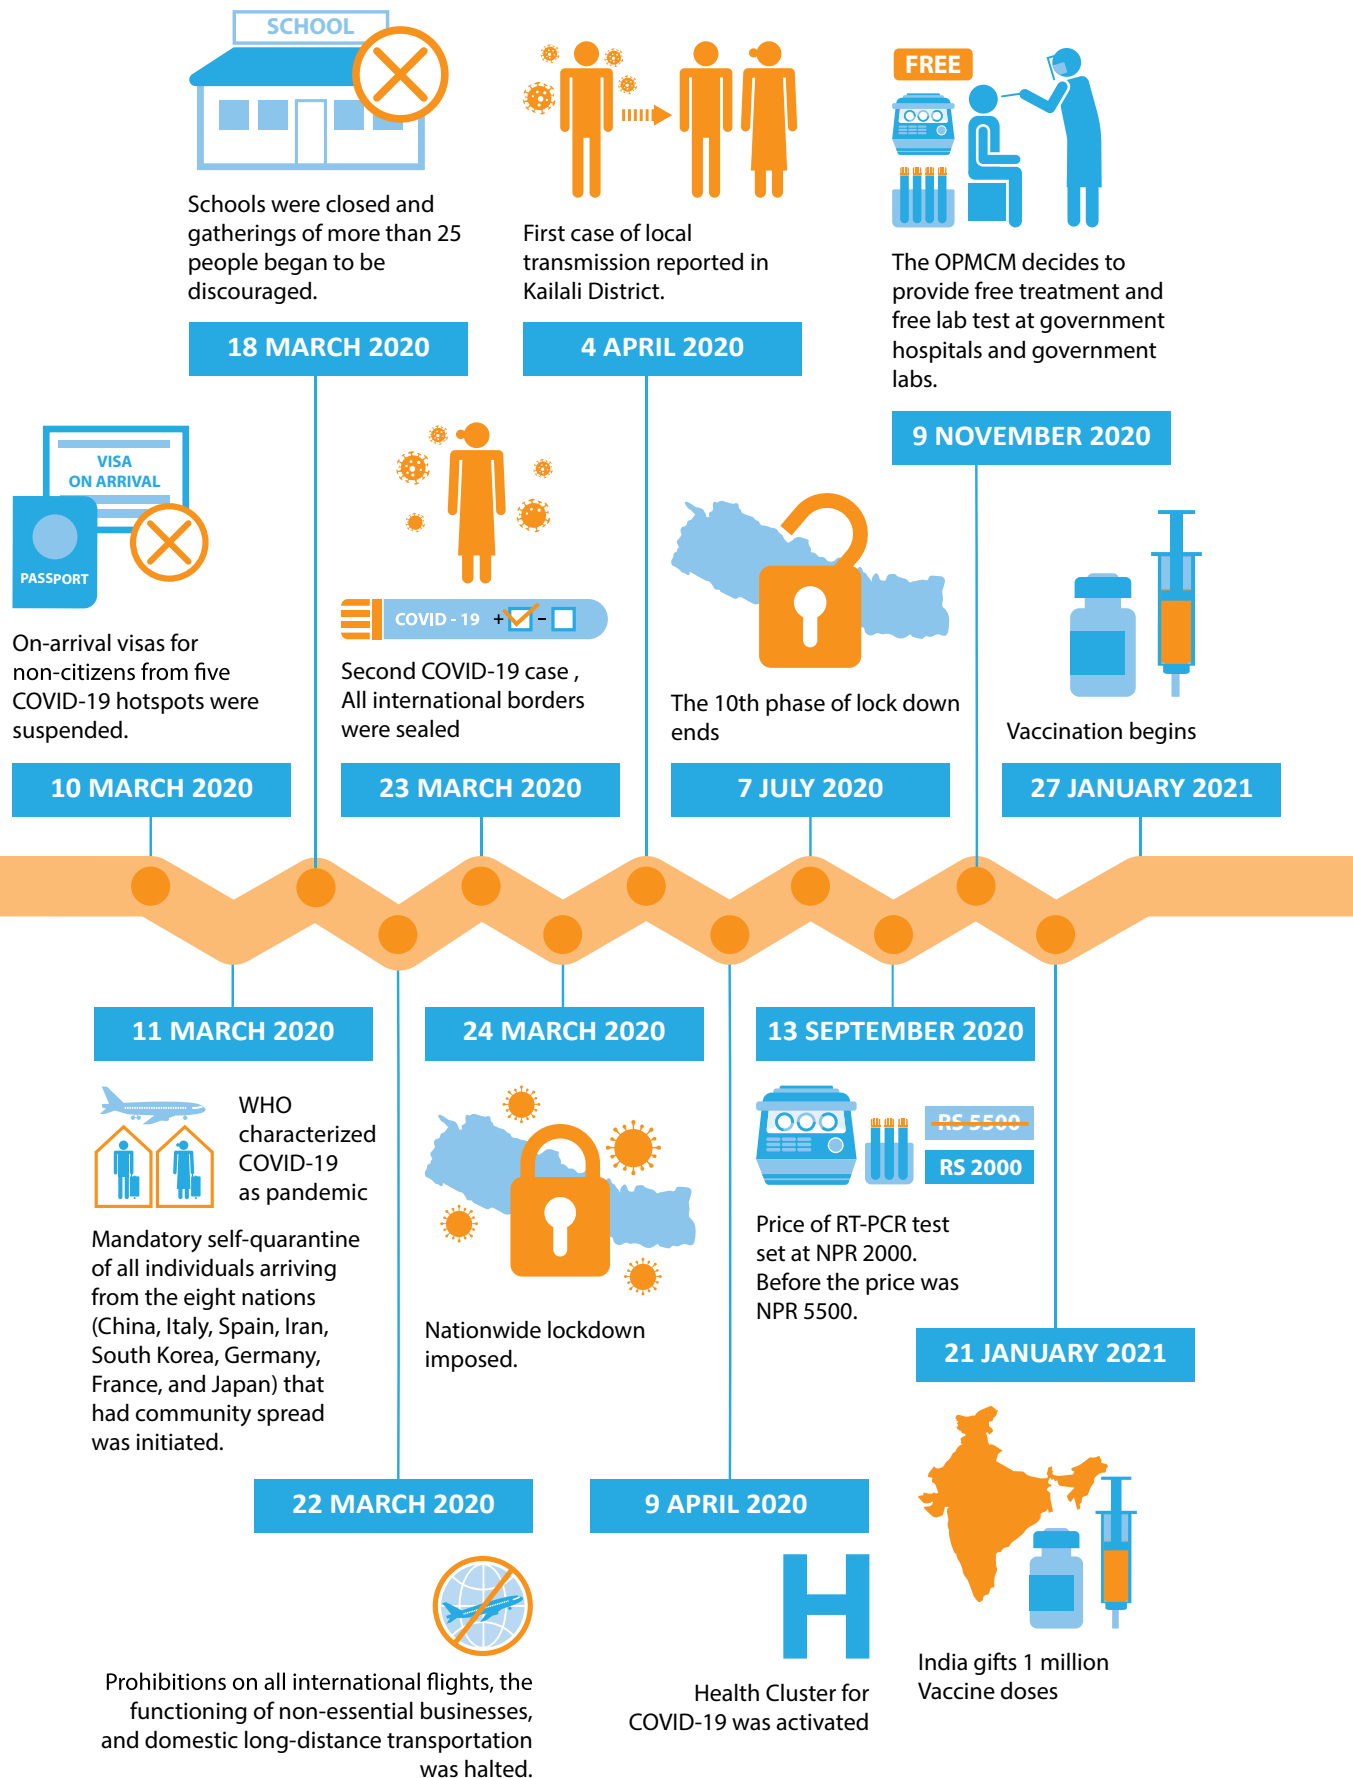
SCHOOL

Schools were closed and gatherings of more than 25 people began to be discouraged.

18 MARCH 2020

First case of local transmission reported in Kailali District.

4 APRIL 2020

FREE

The OPMCM decides to provide free treatment and free lab test at government hospitals and government labs.

9 NOVEMBER 2020

VISA ON ARRIVAL

PASSPORT

On-arrival visas for non-citizens from five COVID-19 hotspots were suspended.

10 MARCH 2020

COVID - 19 + -

Second COVID-19 case , All international borders were sealed

23 MARCH 2020

The 10th phase of lock down ends

7 JULY 2020

Vaccination begins

27 JANUARY 2021

11 MARCH 2020

WHO characterized COVID-19 as pandemic

Mandatory self-quarantine of all individuals arriving from the eight nations (China, Italy, Spain, Iran, South Korea, Germany, France, and Japan) that had community spread was initiated.

24 MARCH 2020

Nationwide lockdown imposed.

13 SEPTEMBER 2020

RS 5500

RS 2000

Price of RT-PCR test set at NPR 2000. Before the price was NPR 5500.

21 JANUARY 2021

22 MARCH 2020

Prohibitions on all international flights, the functioning of non-essential businesses, and domestic long-distance transportation was halted.

9 APRIL 2020

H

Health Cluster for COVID-19 was activated

India gifts 1 million Vaccine doses